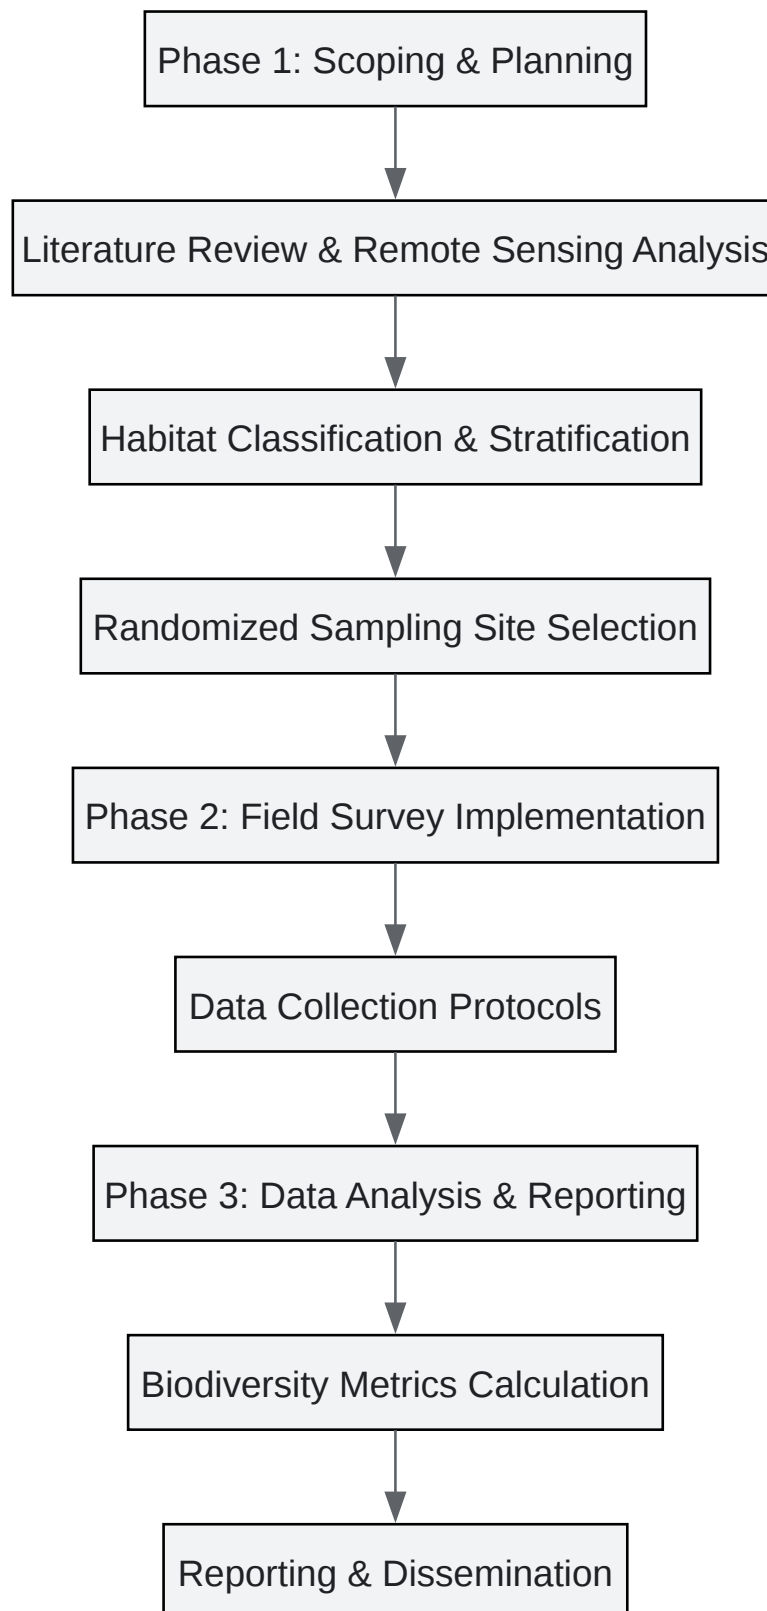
Phase 1: Scoping & Planning

Literature Review & Remote Sensing Analysis

Habitat Classification & Stratification

Randomized Sampling Site Selection

Phase 2: Field Survey Implementation

Data Collection Protocols

Phase 3: Data Analysis & Reporting

Biodiversity Metrics Calculation

Reporting & Dissemination